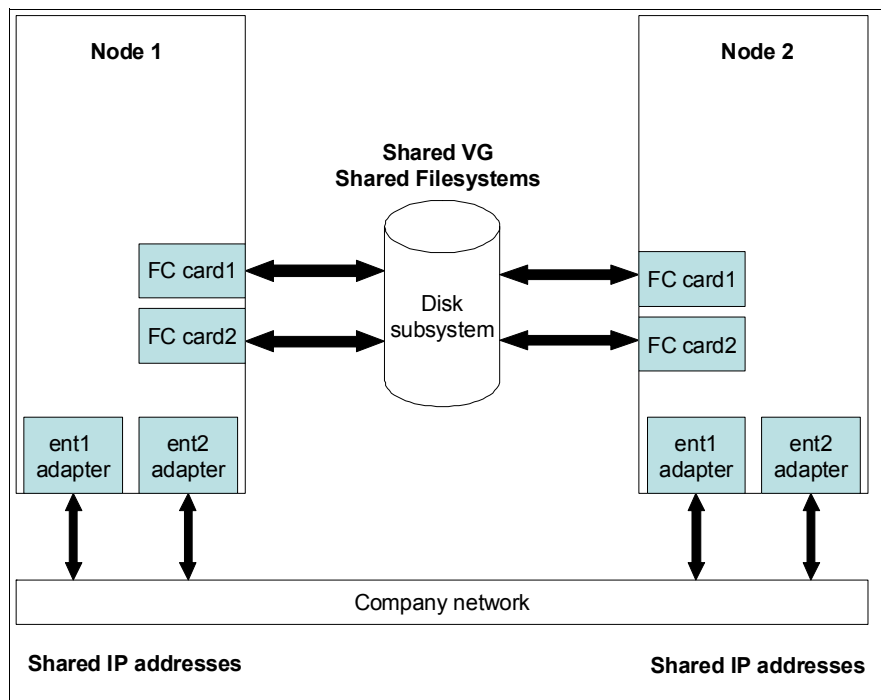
Node 1

Node 2

Shared VG
Shared Filesystems

FC card1

FC card2

Disk subsystem

FC card1

FC card2

ent1 adapter

ent2 adapter

ent1 adapter

ent2 adapter

Company network

Shared IP addresses

Shared IP addresses